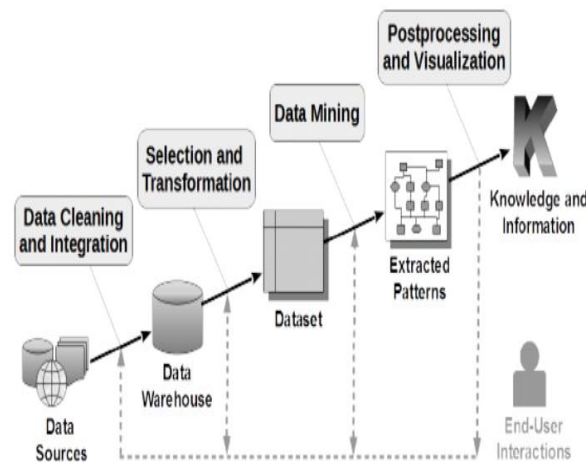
Postprocessing and Visualization

Data Mining

Selection and Transformation

Data Cleaning and Integration

Knowledge and Information

Extracted Patterns

Dataset

Data Warehouse

Data Sources

End-User Interactions